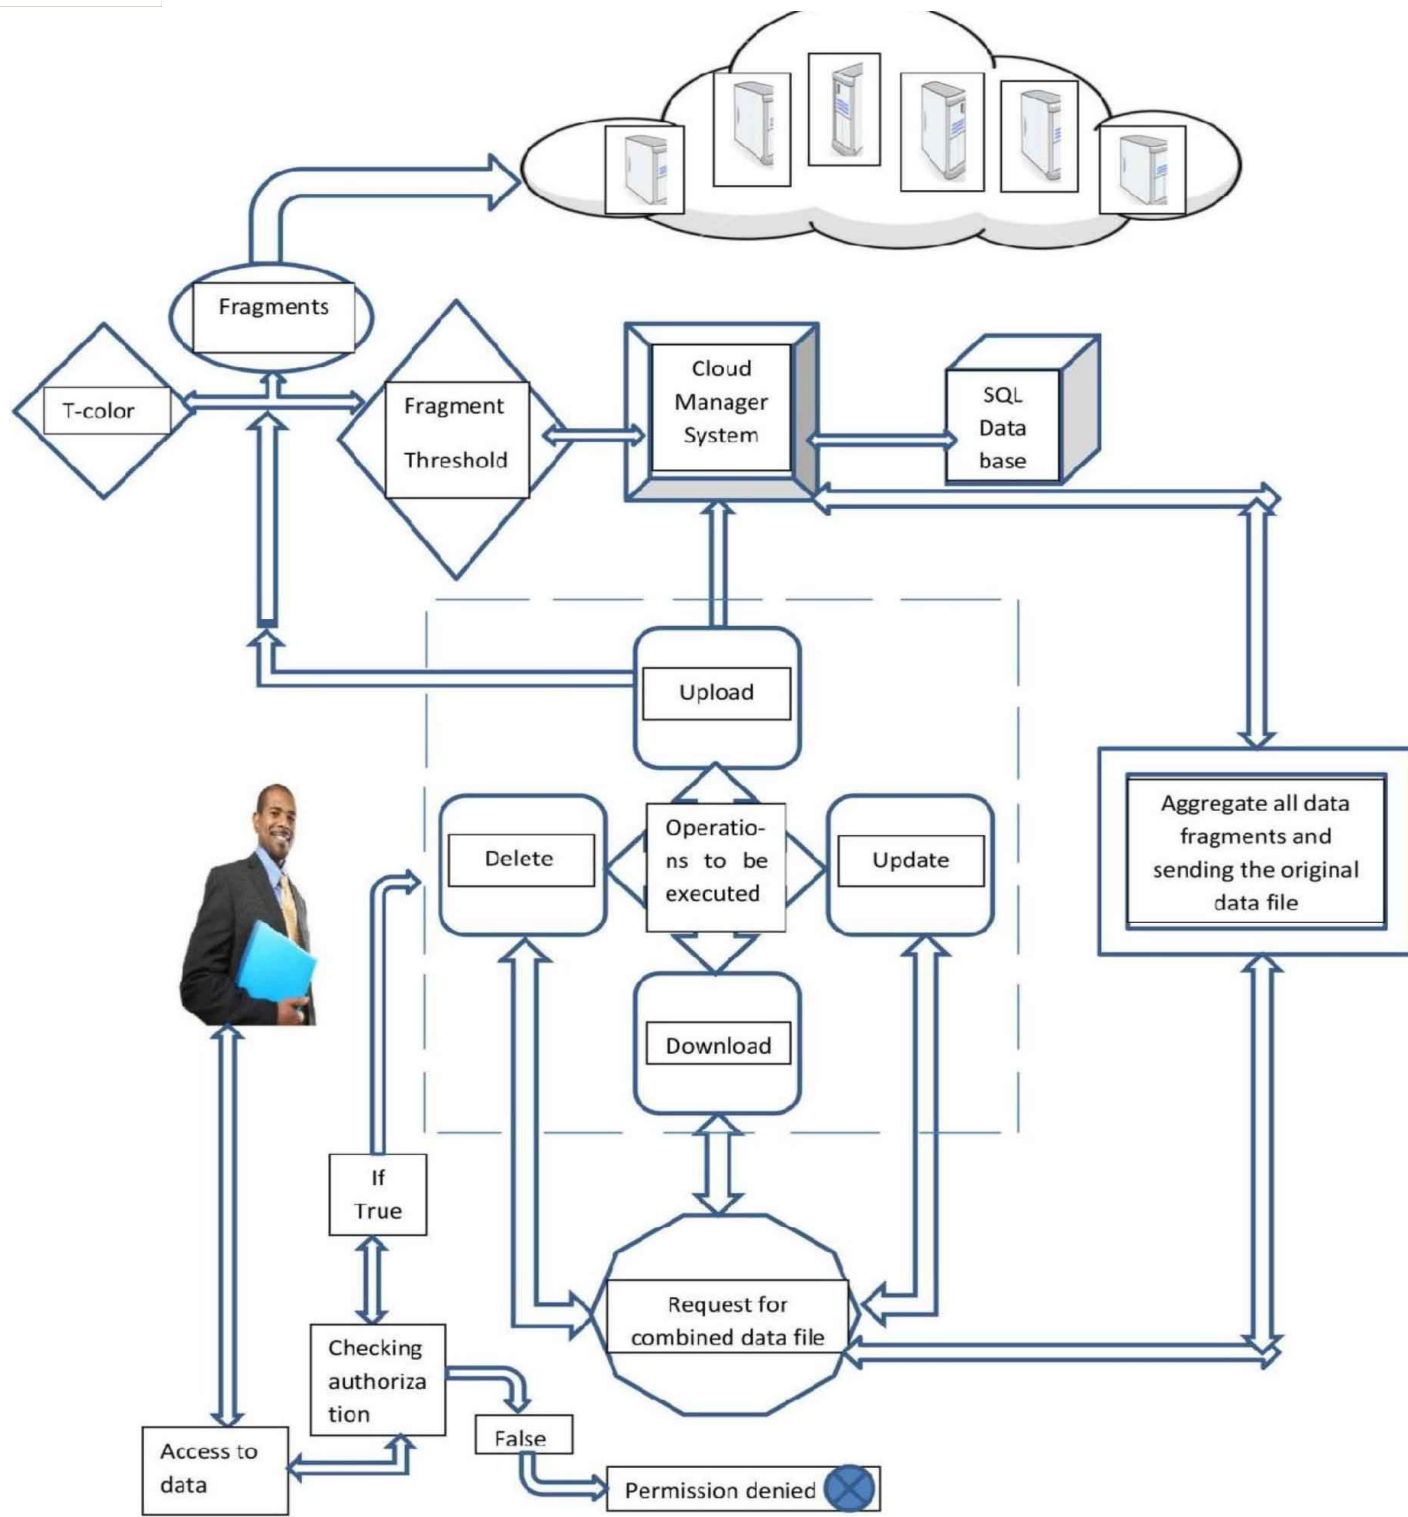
Fragments

T-color

Fragment Threshold

Cloud Manager System

SQL Data base

Upload

Delete

Operations to be executed

Update

Download

Aggregate all data fragments and sending the original data file

If True

Request for combined data file

Checking authorization

Access to data

False

Permission denied